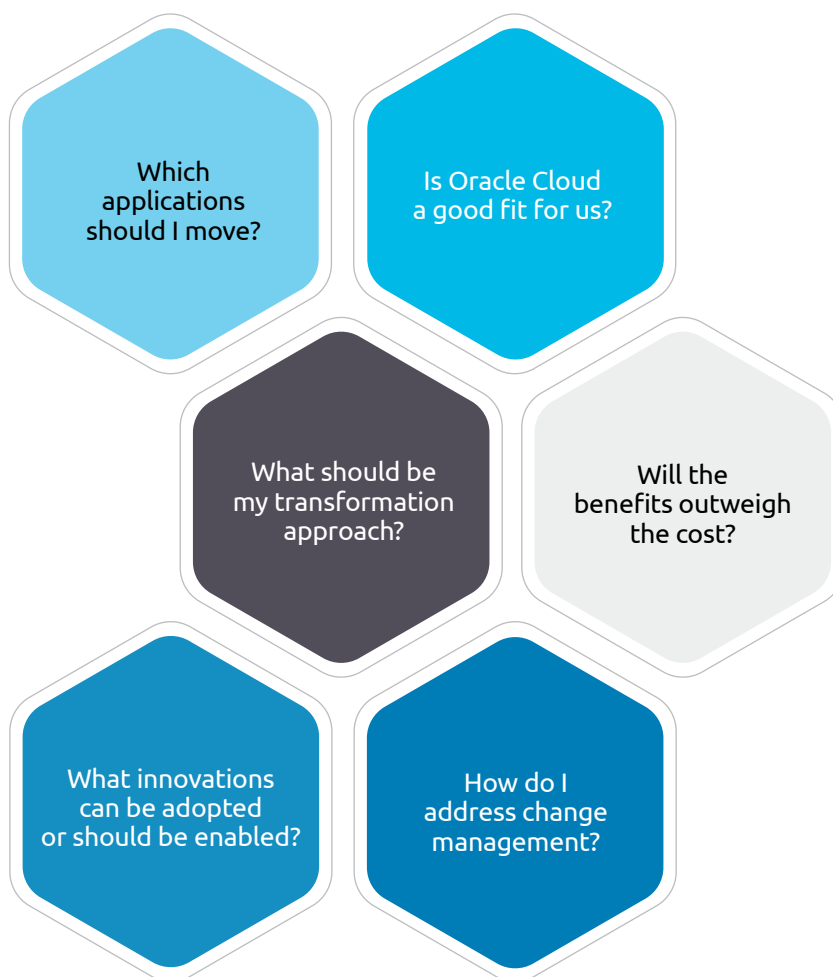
Which applications should I move?

Is Oracle Cloud a good fit for us?

What should be my transformation approach?

Will the benefits outweigh the cost?

What innovations can be adopted or should be enabled?

How do I address change management?